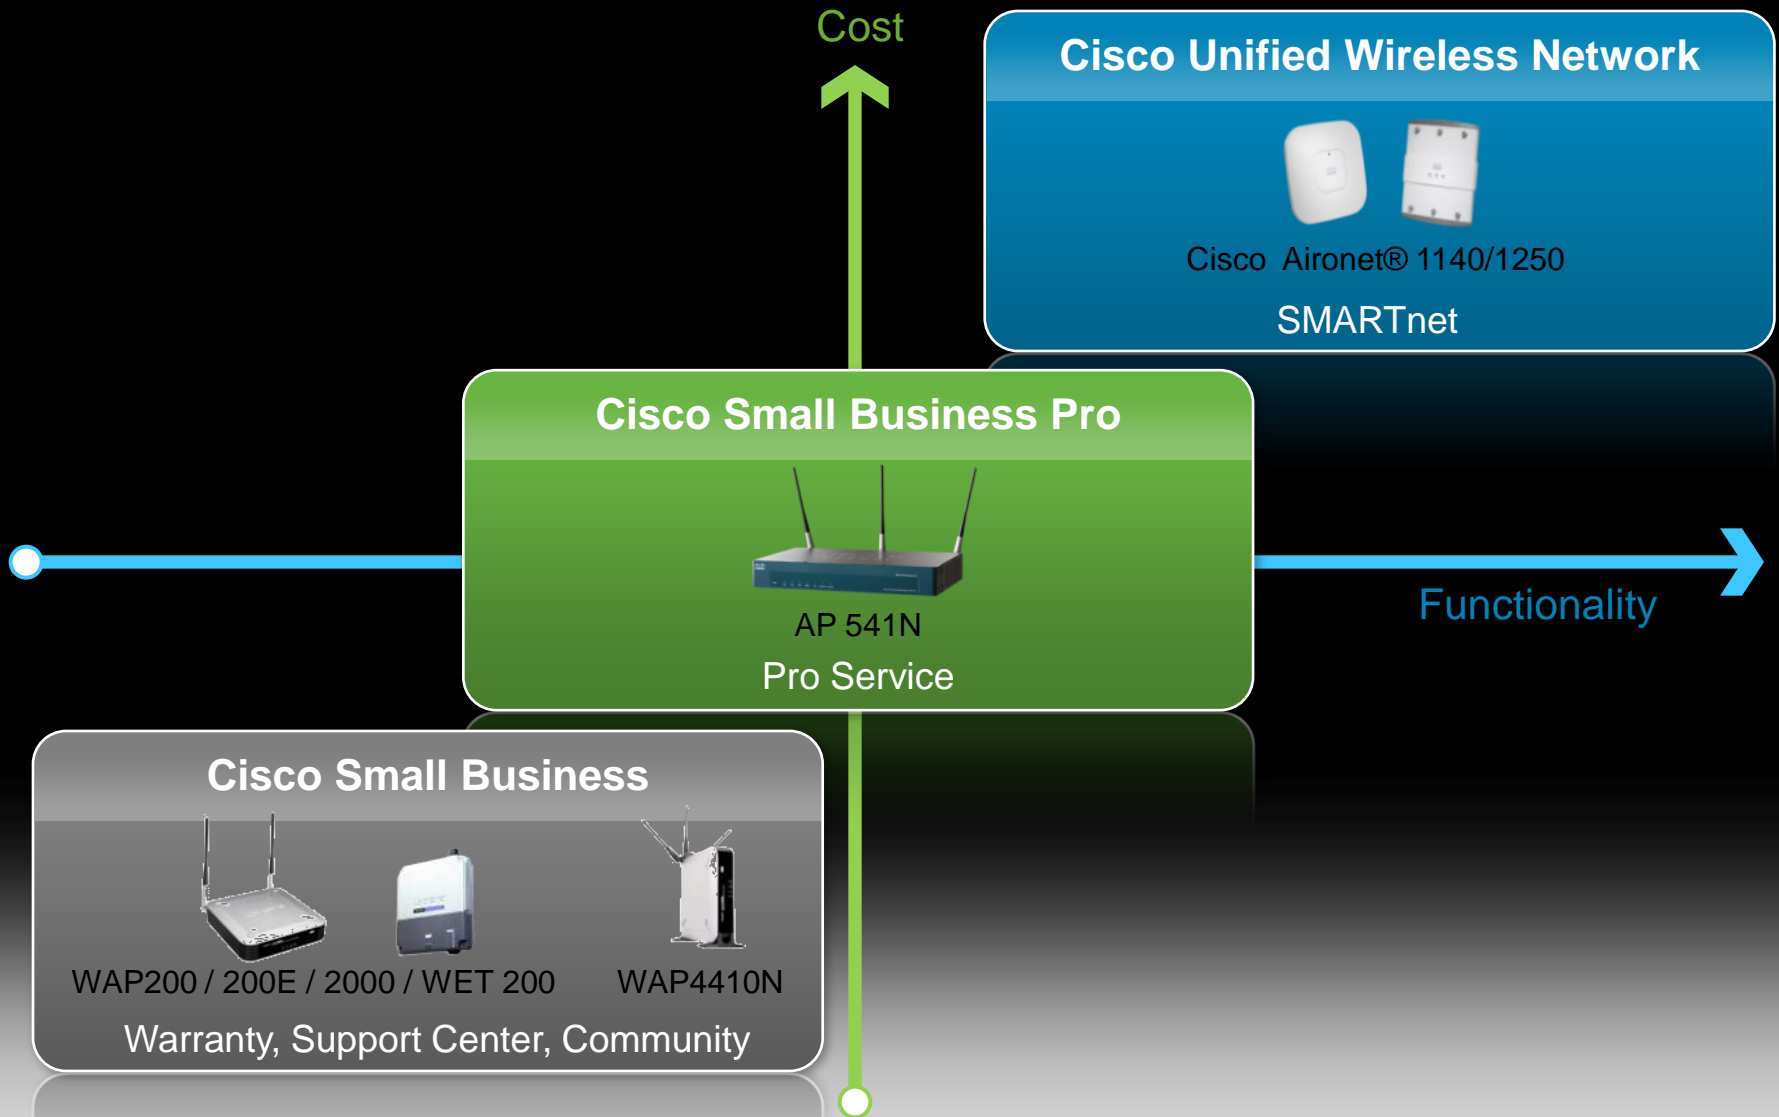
Cost

Cisco Unified Wireless Network

Cisco Aironet® 1140/1250

SMARTnet

Cisco Small Business Pro

AP 541N

Pro Service

Functionality

Cisco Small Business

WAP200 / 200E / 2000 / WET 200

WAP4410N

Warranty, Support Center, Community